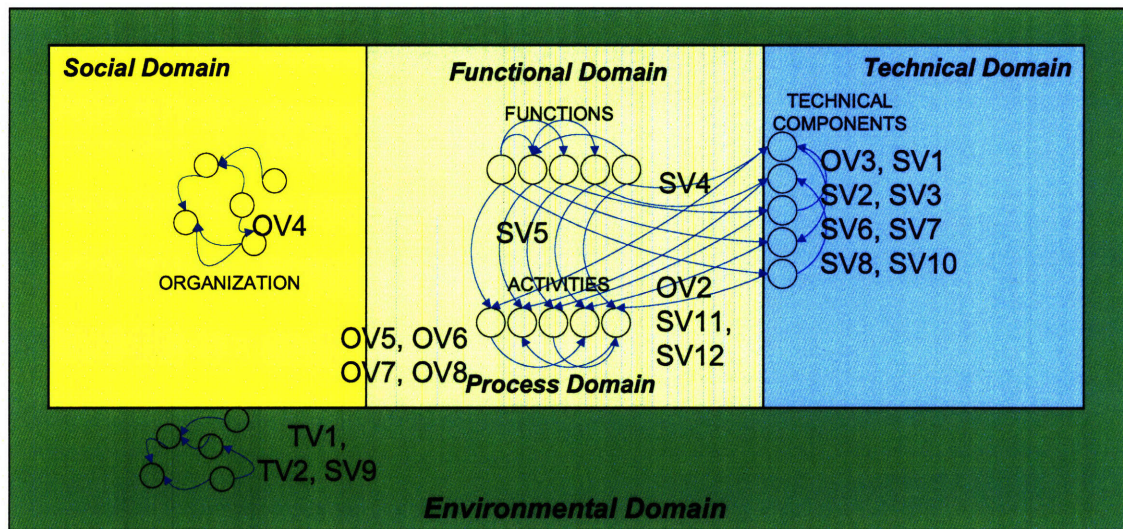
Social Domain

Functional Domain

Technical Domain

FUNCTIONS

TECHNICAL COMPONENTS

OV3, SV1
SV2, SV3
SV6, SV7
SV8, SV10

OV4

ORGANIZATION

SV4

SV5

ACTIVITIES

OV2
SV11,
SV12

OV5, OV6
OV7, OV8

Process Domain

TV1,
TV2, SV9

Environmental Domain